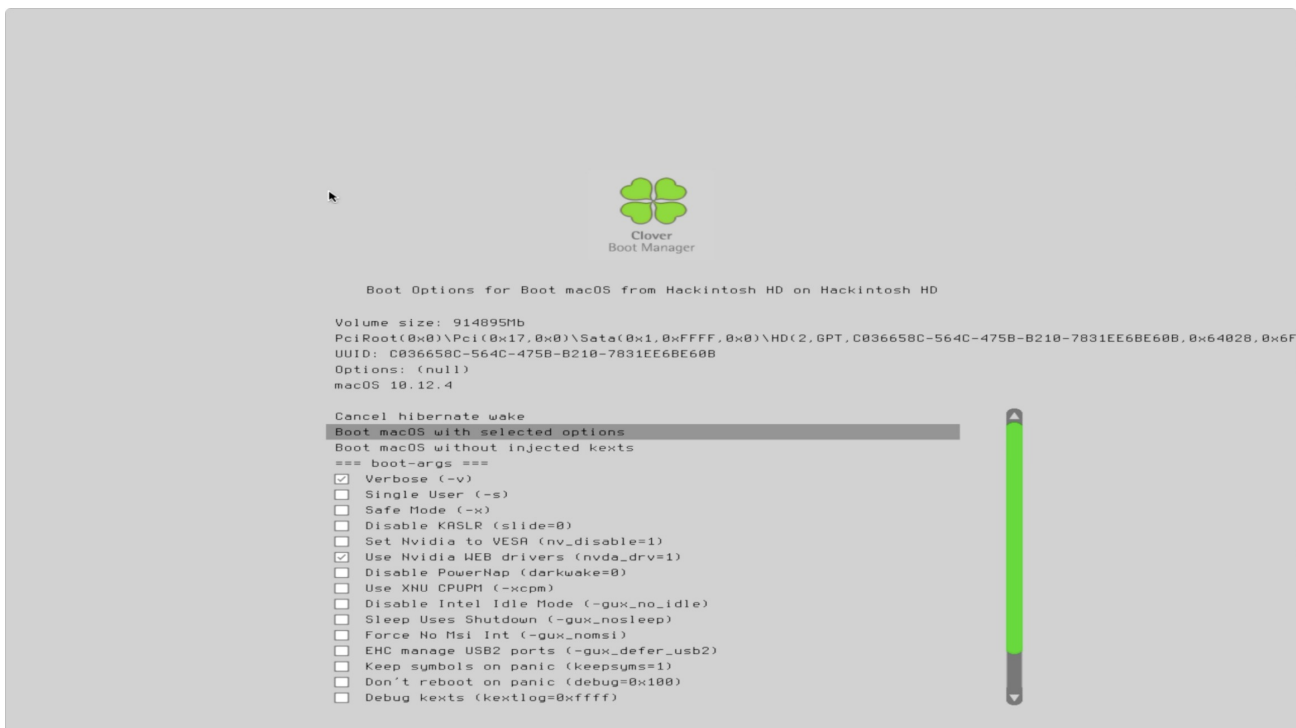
Clover
Boot Manager

Boot Options for Boot macOS from Hackintosh HD on Hackintosh HD

Volume size: 914895Mb
PciRoot(0x0)\Pci(0x17,0x0)\Sata(0x1,0xFFFF,0x0)\HD(2,GPT,C036658C-564C-475B-B210-7831EE6BE60B,0x64028,0x6F
UUID: C036658C-564C-475B-B210-7831EE6BE60B
Options: (null)
macOS 10.12.4

Cancel hibernate wake
Boot macOS with selected options
Boot macOS without injected kexts
=== boot-args ===
Verbose (-v)
Single User (-s)
Safe Mode (-x)
Disable KASLR (slide=0)
Set Nvidia to VESA (nv_disable=1)
Use Nvidia WEB drivers (nvda_drv=1)
Disable PowerNap (darkwake=0)
Use XNU CPUPM (-xcpm)
Disable Intel Idle Mode (-gux_no_idle)
Sleep Uses Shutdown (-gux_nosleep)
Force No Msi Int (-gux_nomsi)
EHC manage USB2 ports (-gux_defer_usb2)
Keep symbols on panic (keepsyms=1)
Don't reboot on panic (debug=0x100)
Debug kexts (kextlog=0xffff)